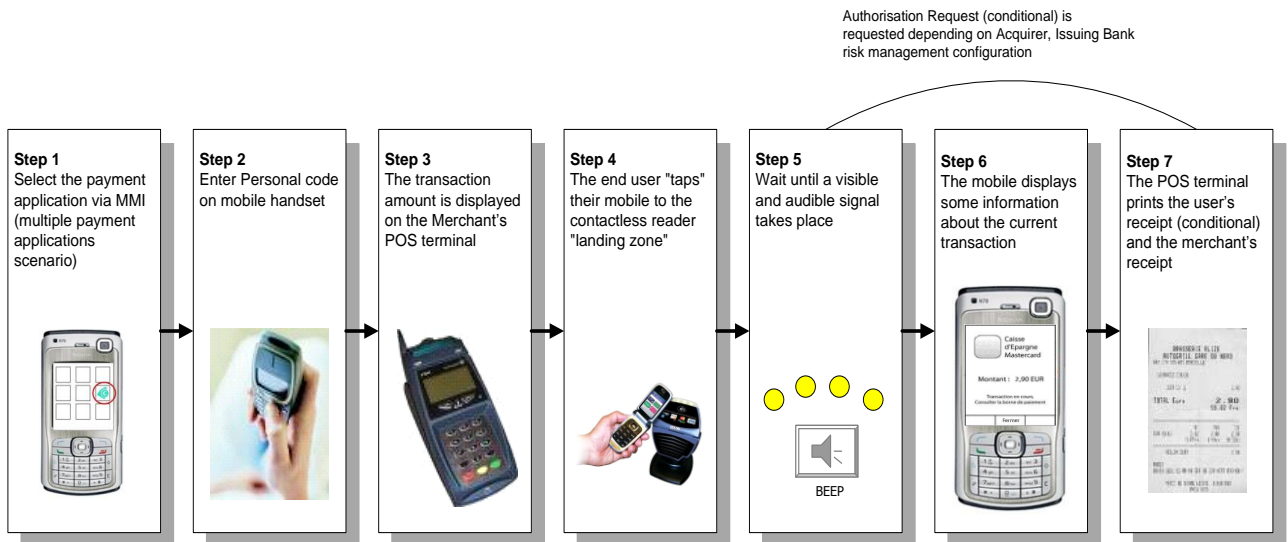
Authorisation Request (conditional) is requested depending on Acquirer, Issuing Bank risk management configuration

Step 1
Select the payment application via MMI (multiple payment applications scenario)

Step 2
Enter Personal code on mobile handset

Step 3
The transaction amount is displayed on the Merchant's POS terminal

Step 4
The end user "taps" their mobile to the contactless reader "landing zone"

Step 5
Wait until a visible and audible signal takes place

BEEP

Step 6
The mobile displays some information about the current transaction

Caisse d'Epargne Mastercard

Montant : 2,90 EUR

Transaction en cours. Consulter la borne de paiement

Termer

Step 7
The POS terminal prints the user's receipt (conditional) and the merchant's receipt

BRASSERIE ALIZE
AUTOGRILL GARE DU NORD

TOTAL Euro 2.90